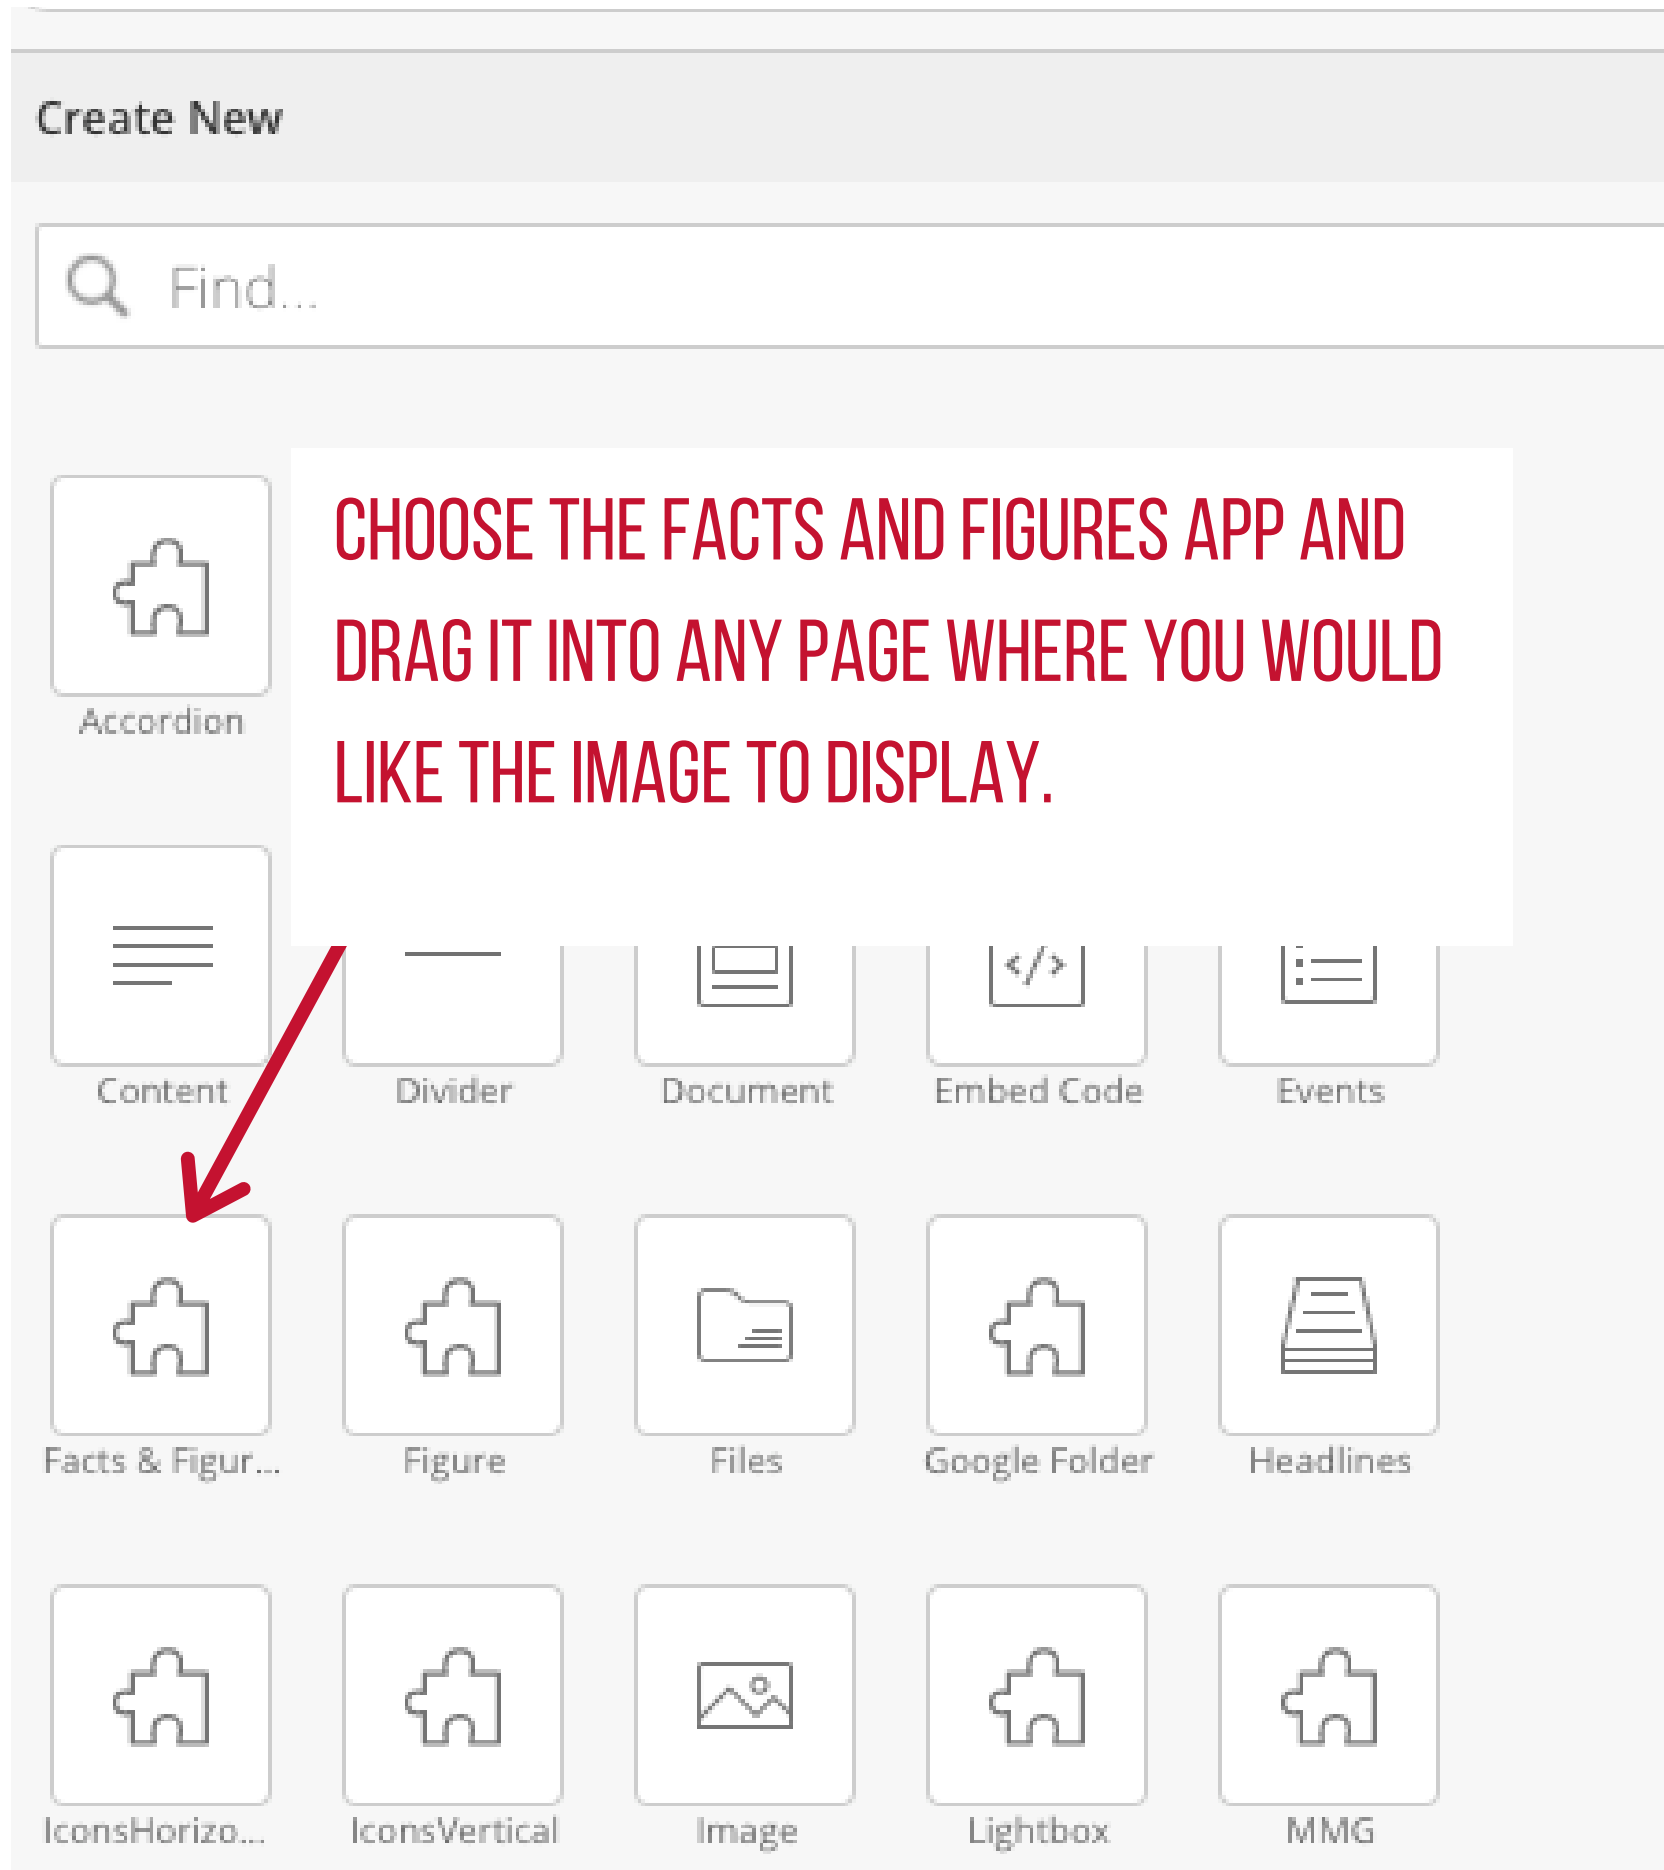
Create New

Find...

Accordion

CHOOSE THE FACTS AND FIGURES APP AND DRAG IT INTO ANY PAGE WHERE YOU WOULD LIKE THE IMAGE TO DISPLAY.

Content

Divider

Document

Embed Code

Events

Facts & Figur...

Figure

Files

Google Folder

Headlines

IconsHorizo...

IconsVertical

Image

Lightbox

MMG